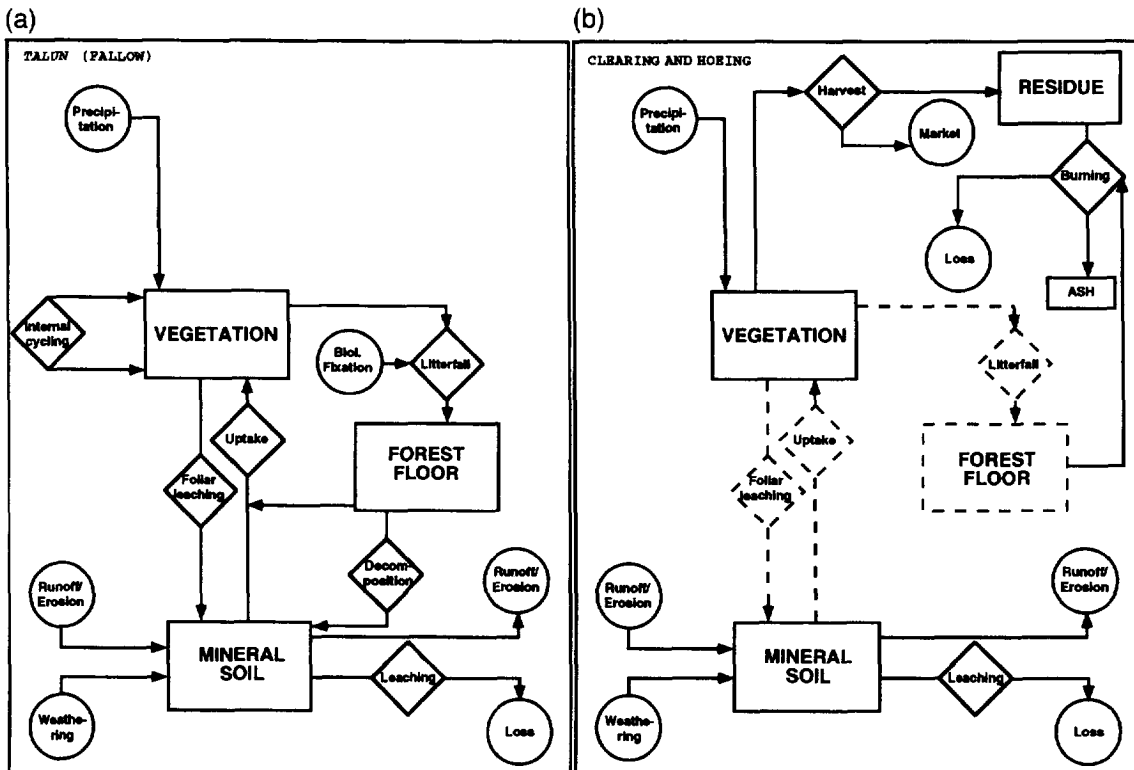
(a)

TALUN (FALLOW)

Precipitation

Internal cycling

VEGETATION

Biol. Fixation

Litterfall

Uptake

FOREST FLOOR

Foliar leaching

Decomposition

Runoff/ Erosion

Runoff/ Erosion

MINERAL SOIL

Leaching

Weathering

Loss

(b)

CLEARING AND HOEING

Precipitation

Harvest

RESIDUE

Market

Burning

Loss

ASH

VEGETATION

Litterfall

Uptake

FOREST FLOOR

Foliar leaching

Runoff/ Erosion

Runoff/ Erosion

MINERAL SOIL

Leaching

Weathering

Loss